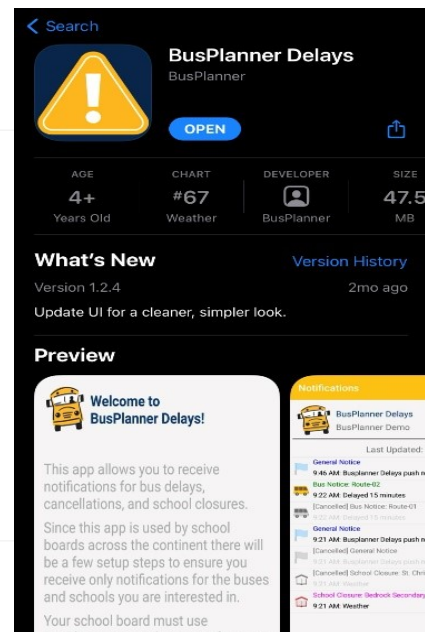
< Search

BusPlanner Delays
BusPlanner

OPEN

AGE
4+
Years Old

CHART
#67
Weather

DEVELOPER
BusPlanner

SIZE
47.5
MB

What's New
Version History
Version 1.2.4
2mo ago
Update UI for a cleaner, simpler look.

Preview

Welcome to BusPlanner Delays!

This app allows you to receive notifications for bus delays, cancellations, and school closures.

Since this app is used by school boards across the continent there will be a few setup steps to ensure you receive only notifications for the buses and schools you are interested in.

Your school board must use

Notifications
BusPlanner Delays
BusPlanner Demo
Last Updated:
General Notice
9:46 AM: Busplanner Delays push n
Bus Notice: Route-02
9:22 AM: Delayed 15 minutes
[Cancelled] Bus Notice: Route-01
9:22 AM: Delayed 15 minutes
General Notice
9:21 AM: Busplanner Delays push n
[Cancelled] General Notice
9:21 AM: Busplanner Delays push n
[Cancelled] School Closure: St. Chri
9:21 AM: Weather
School Closure: Bedrock Secondary
9:21 AM: Weather